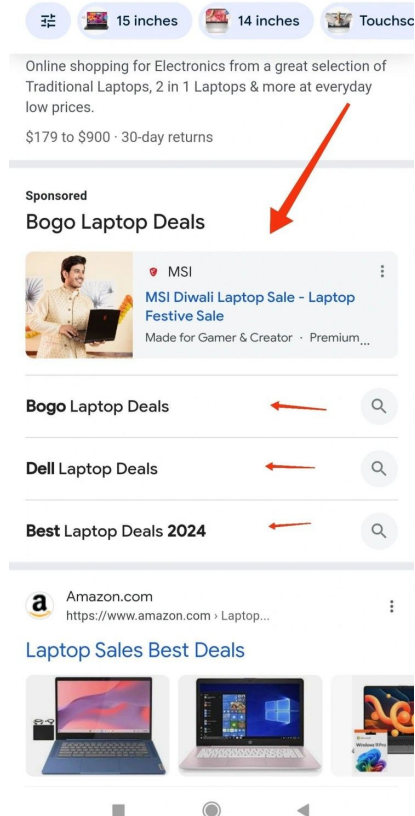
15 inches
14 inches
Touchsc

Online shopping for Electronics from a great selection of Traditional Laptops, 2 in 1 Laptops & more at everyday low prices.

$179 to $900 · 30-day returns

Sponsored

Bogo Laptop Deals

MSI

MSI Diwali Laptop Sale - Laptop Festive Sale

Made for Gamer & Creator · Premium...

Bogo Laptop Deals

Dell Laptop Deals

Best Laptop Deals 2024

Amazon.com
https://www.amazon.com › Laptop...

Laptop Sales Best Deals